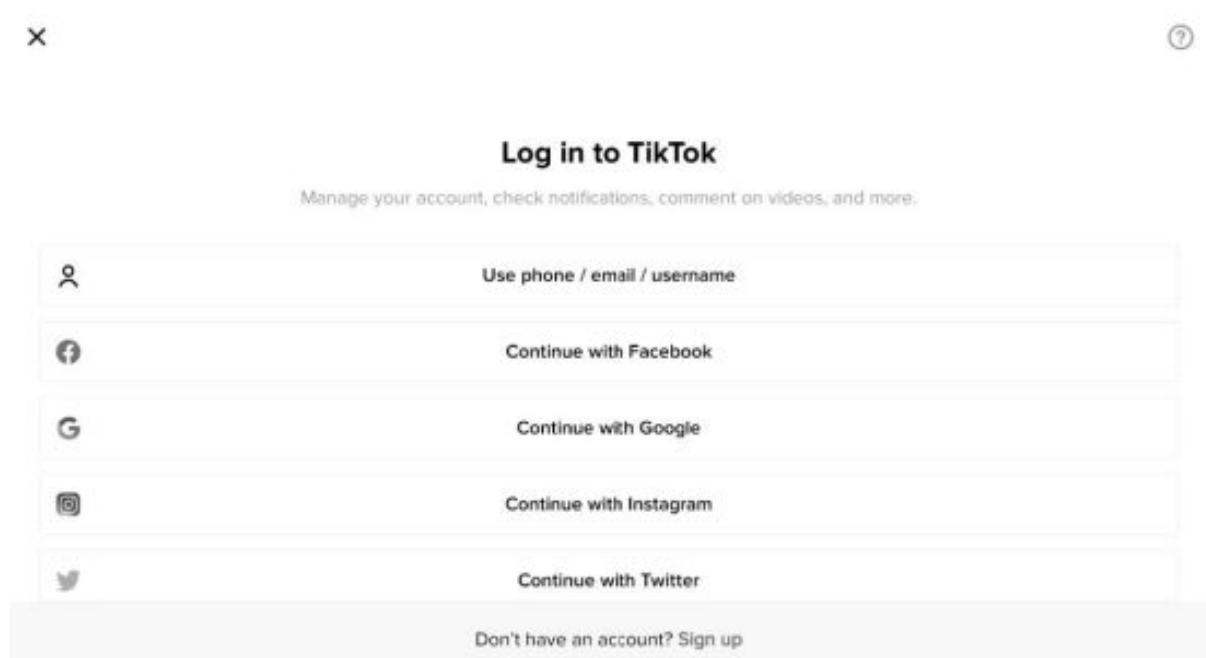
Log in to TikTok

Manage your account, check notifications, comment on videos, and more.

Use phone / email / username

Continue with Facebook

Continue with Google

Continue with Instagram

Continue with Twitter

Don't have an account? Sign up